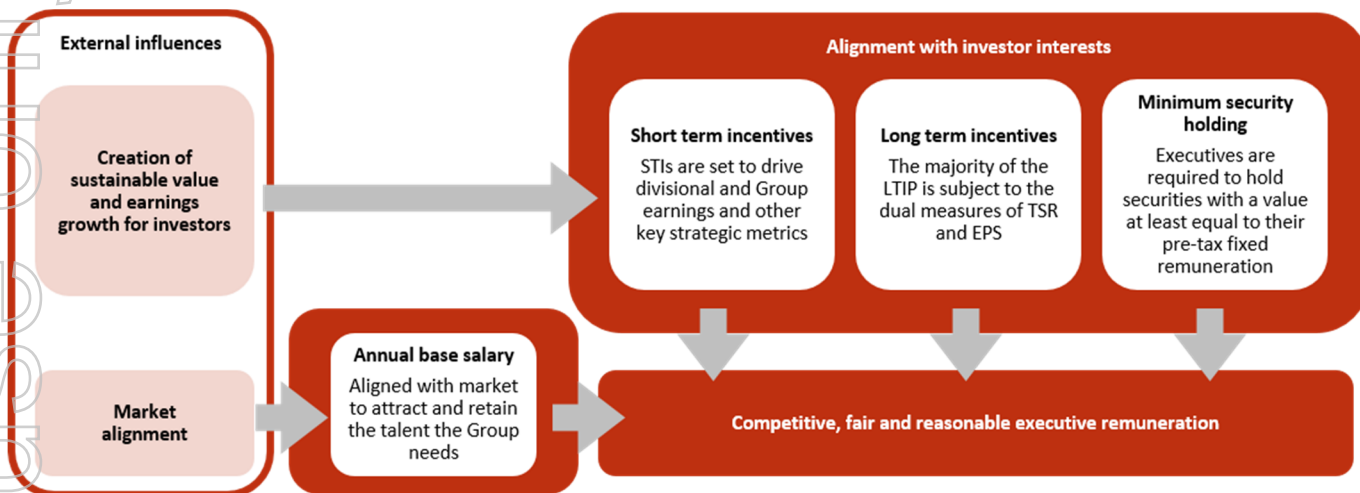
External influences

Creation of sustainable value and earnings growth for investors

Market alignment

Alignment with investor interests

Short term incentives
STIs are set to drive divisional and Group earnings and other key strategic metrics

Long term incentives
The majority of the LTIP is subject to the dual measures of TSR and EPS

Minimum security holding
Executives are required to hold securities with a value at least equal to their pre-tax fixed remuneration

Annual base salary
Aligned with market to attract and retain the talent the Group needs

Competitive, fair and reasonable executive remuneration